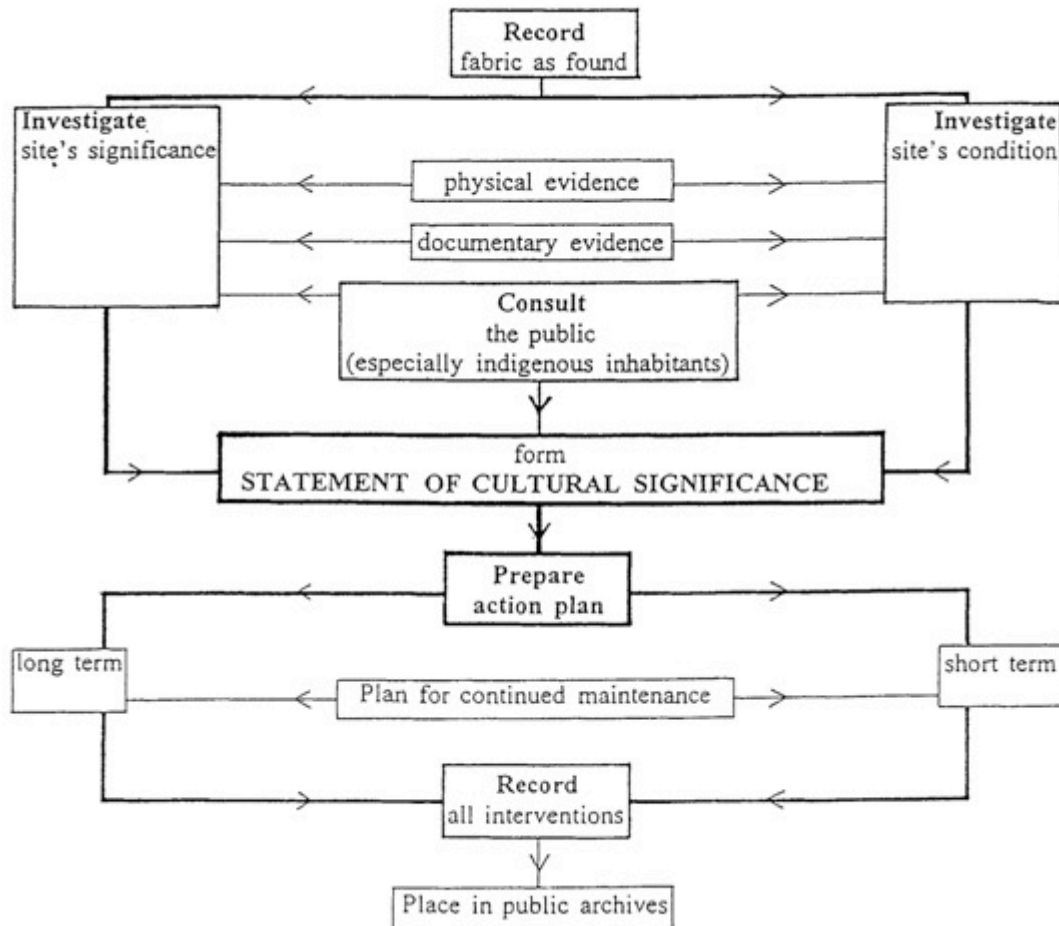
Record
fabric as found

Investigate
site's significance

Investigate
site's condition

physical evidence

documentary evidence

Consult
the public
(especially indigenous inhabitants)

form
STATEMENT OF CULTURAL SIGNIFICANCE

Prepare
action plan

long term

short term

Plan for continued maintenance

Record
all interventions

Place in public archives